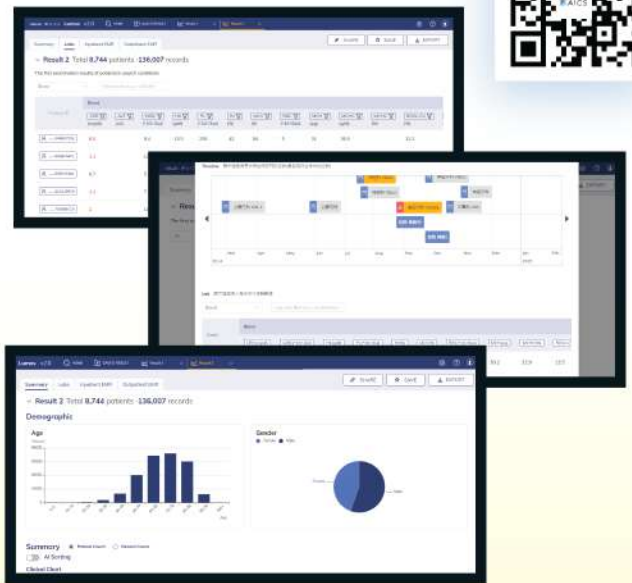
AICS

Summary Labs Inpatient EMR Outpatient EMR

SHARE SAVE EXPORT

Result 2 Total 8,744 patients 136,007 records

Blood

Timeline

Labs

Blood

Lumos v2.0 New Result

Summary Labs Inpatient EMR Outpatient EMR

SHARE SAVE EXPORT

Result 2 Total 8,744 patients 136,007 records

Demographic

Age

Gender

Female Male

Female

Male

Summary Patient Count Record Count

AI Sorting

Clinical Chart